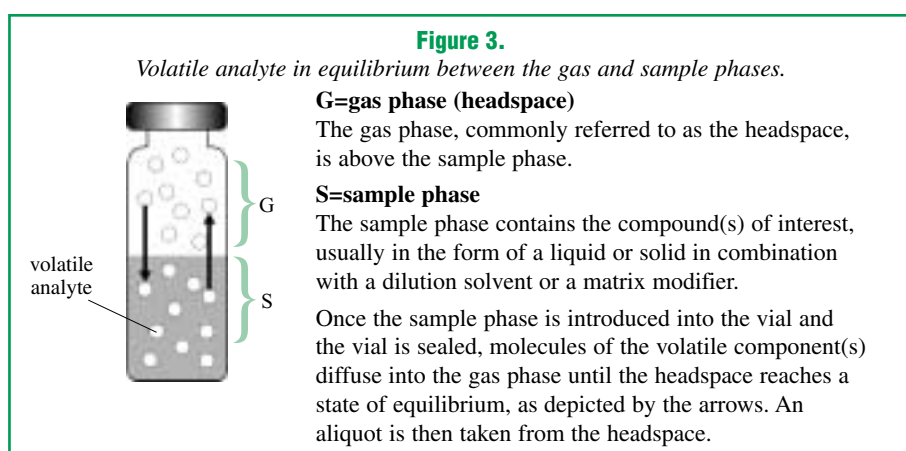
**Figure 3.**

*Volatile analyte in equilibrium between the gas and sample phases.*

G

S

volatile analyte

**G=gas phase (headspace)**
The gas phase, commonly referred to as the headspace, is above the sample phase.

**S=sample phase**
The sample phase contains the compound(s) of interest, usually in the form of a liquid or solid in combination with a dilution solvent or a matrix modifier.

Once the sample phase is introduced into the vial and the vial is sealed, molecules of the volatile component(s) diffuse into the gas phase until the headspace reaches a state of equilibrium, as depicted by the arrows. An aliquot is then taken from the headspace.